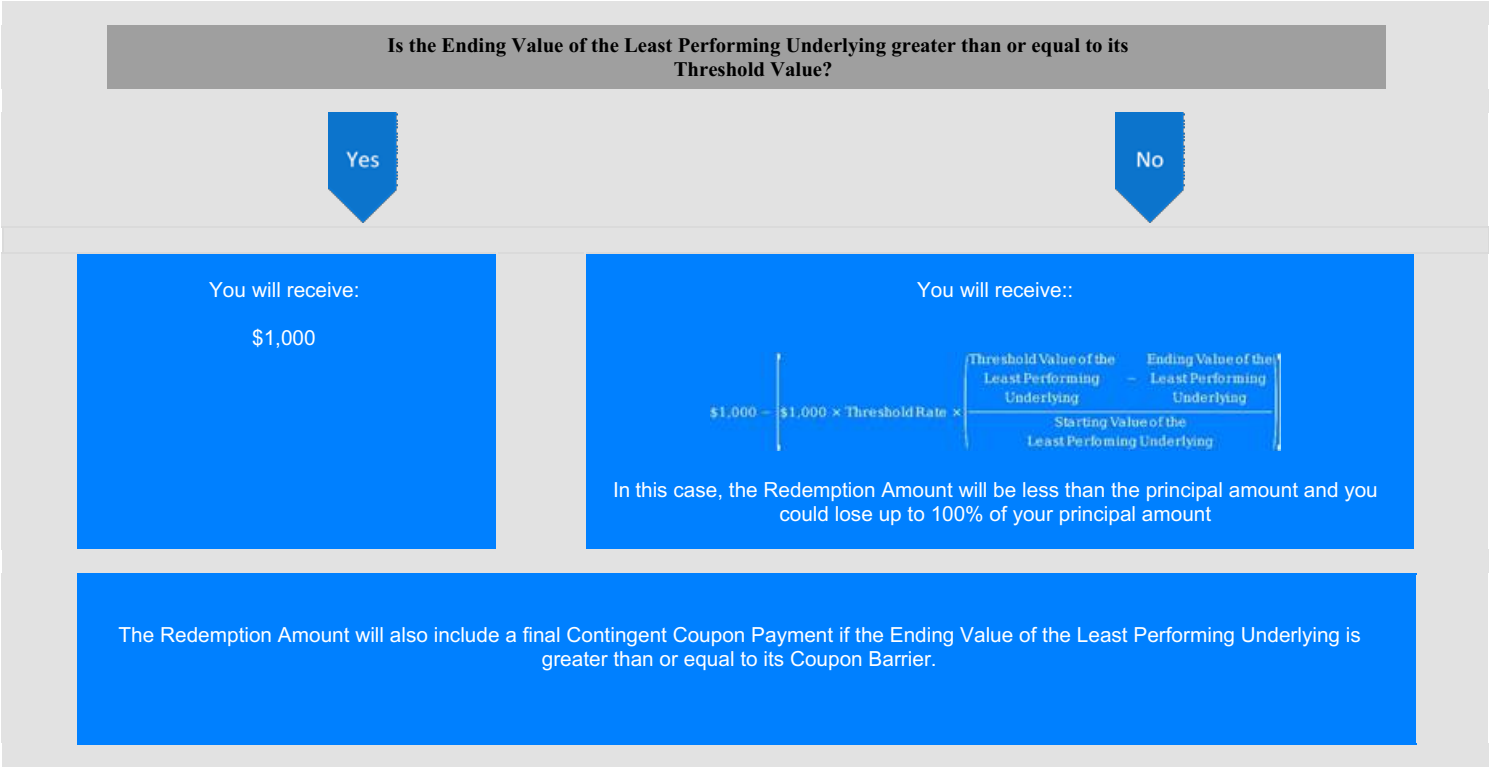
Is the Ending Value of the Least Performing Underlying greater than or equal to its Threshold Value?

Yes

No

You will receive:

$1,000

You will receive::

$\$1,000 - \left[\$1,000 \times \text{Threshold Rate} \times \left(\frac{\text{Threshold Value of the Least Performing Underlying} - \text{Ending Value of the Least Performing Underlying}}{\text{Starting Value of the Least Perfoming Underlying}}\right)\right]$

In this case, the Redemption Amount will be less than the principal amount and you could lose up to 100% of your principal amount

The Redemption Amount will also include a final Contingent Coupon Payment if the Ending Value of the Least Performing Underlying is greater than or equal to its Coupon Barrier.